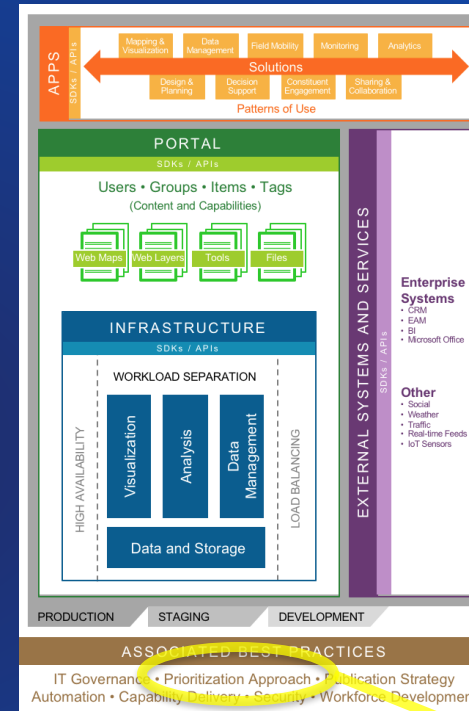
APPS

SDKs / APIs

Mapping & Visualization

Data Management

Field Mobility

Monitoring

Analytics

Solutions

Design & Planning

Decision Support

Constituent Engagement

Sharing & Collaboration

Patterns of Use

PORTAL

SDKs / APIs

Users • Groups • Items • Tags

(Content and Capabilities)

Web Maps

Web Layers

Tools

Files

INFRASTRUCTURE

SDKs / APIs

WORKLOAD SEPARATION

HIGH AVAILABILITY

Visualization

Analysis

Data Management

LOAD BALANCING

Data and Storage

EXTERNAL SYSTEMS AND SERVICES

SDKs / APIs

Enterprise Systems

• CRM
• EAM
• BI
• Microsoft Office

Other

• Social
• Weather
• Traffic
• Real-time Feeds
• IoT Sensors

PRODUCTION

STAGING

DEVELOPMENT

ASSOCIATED BEST PRACTICES

IT Governance • Prioritization Approach • Publication Strategy

Automation • Capability Delivery • Security • Workforce Developmen